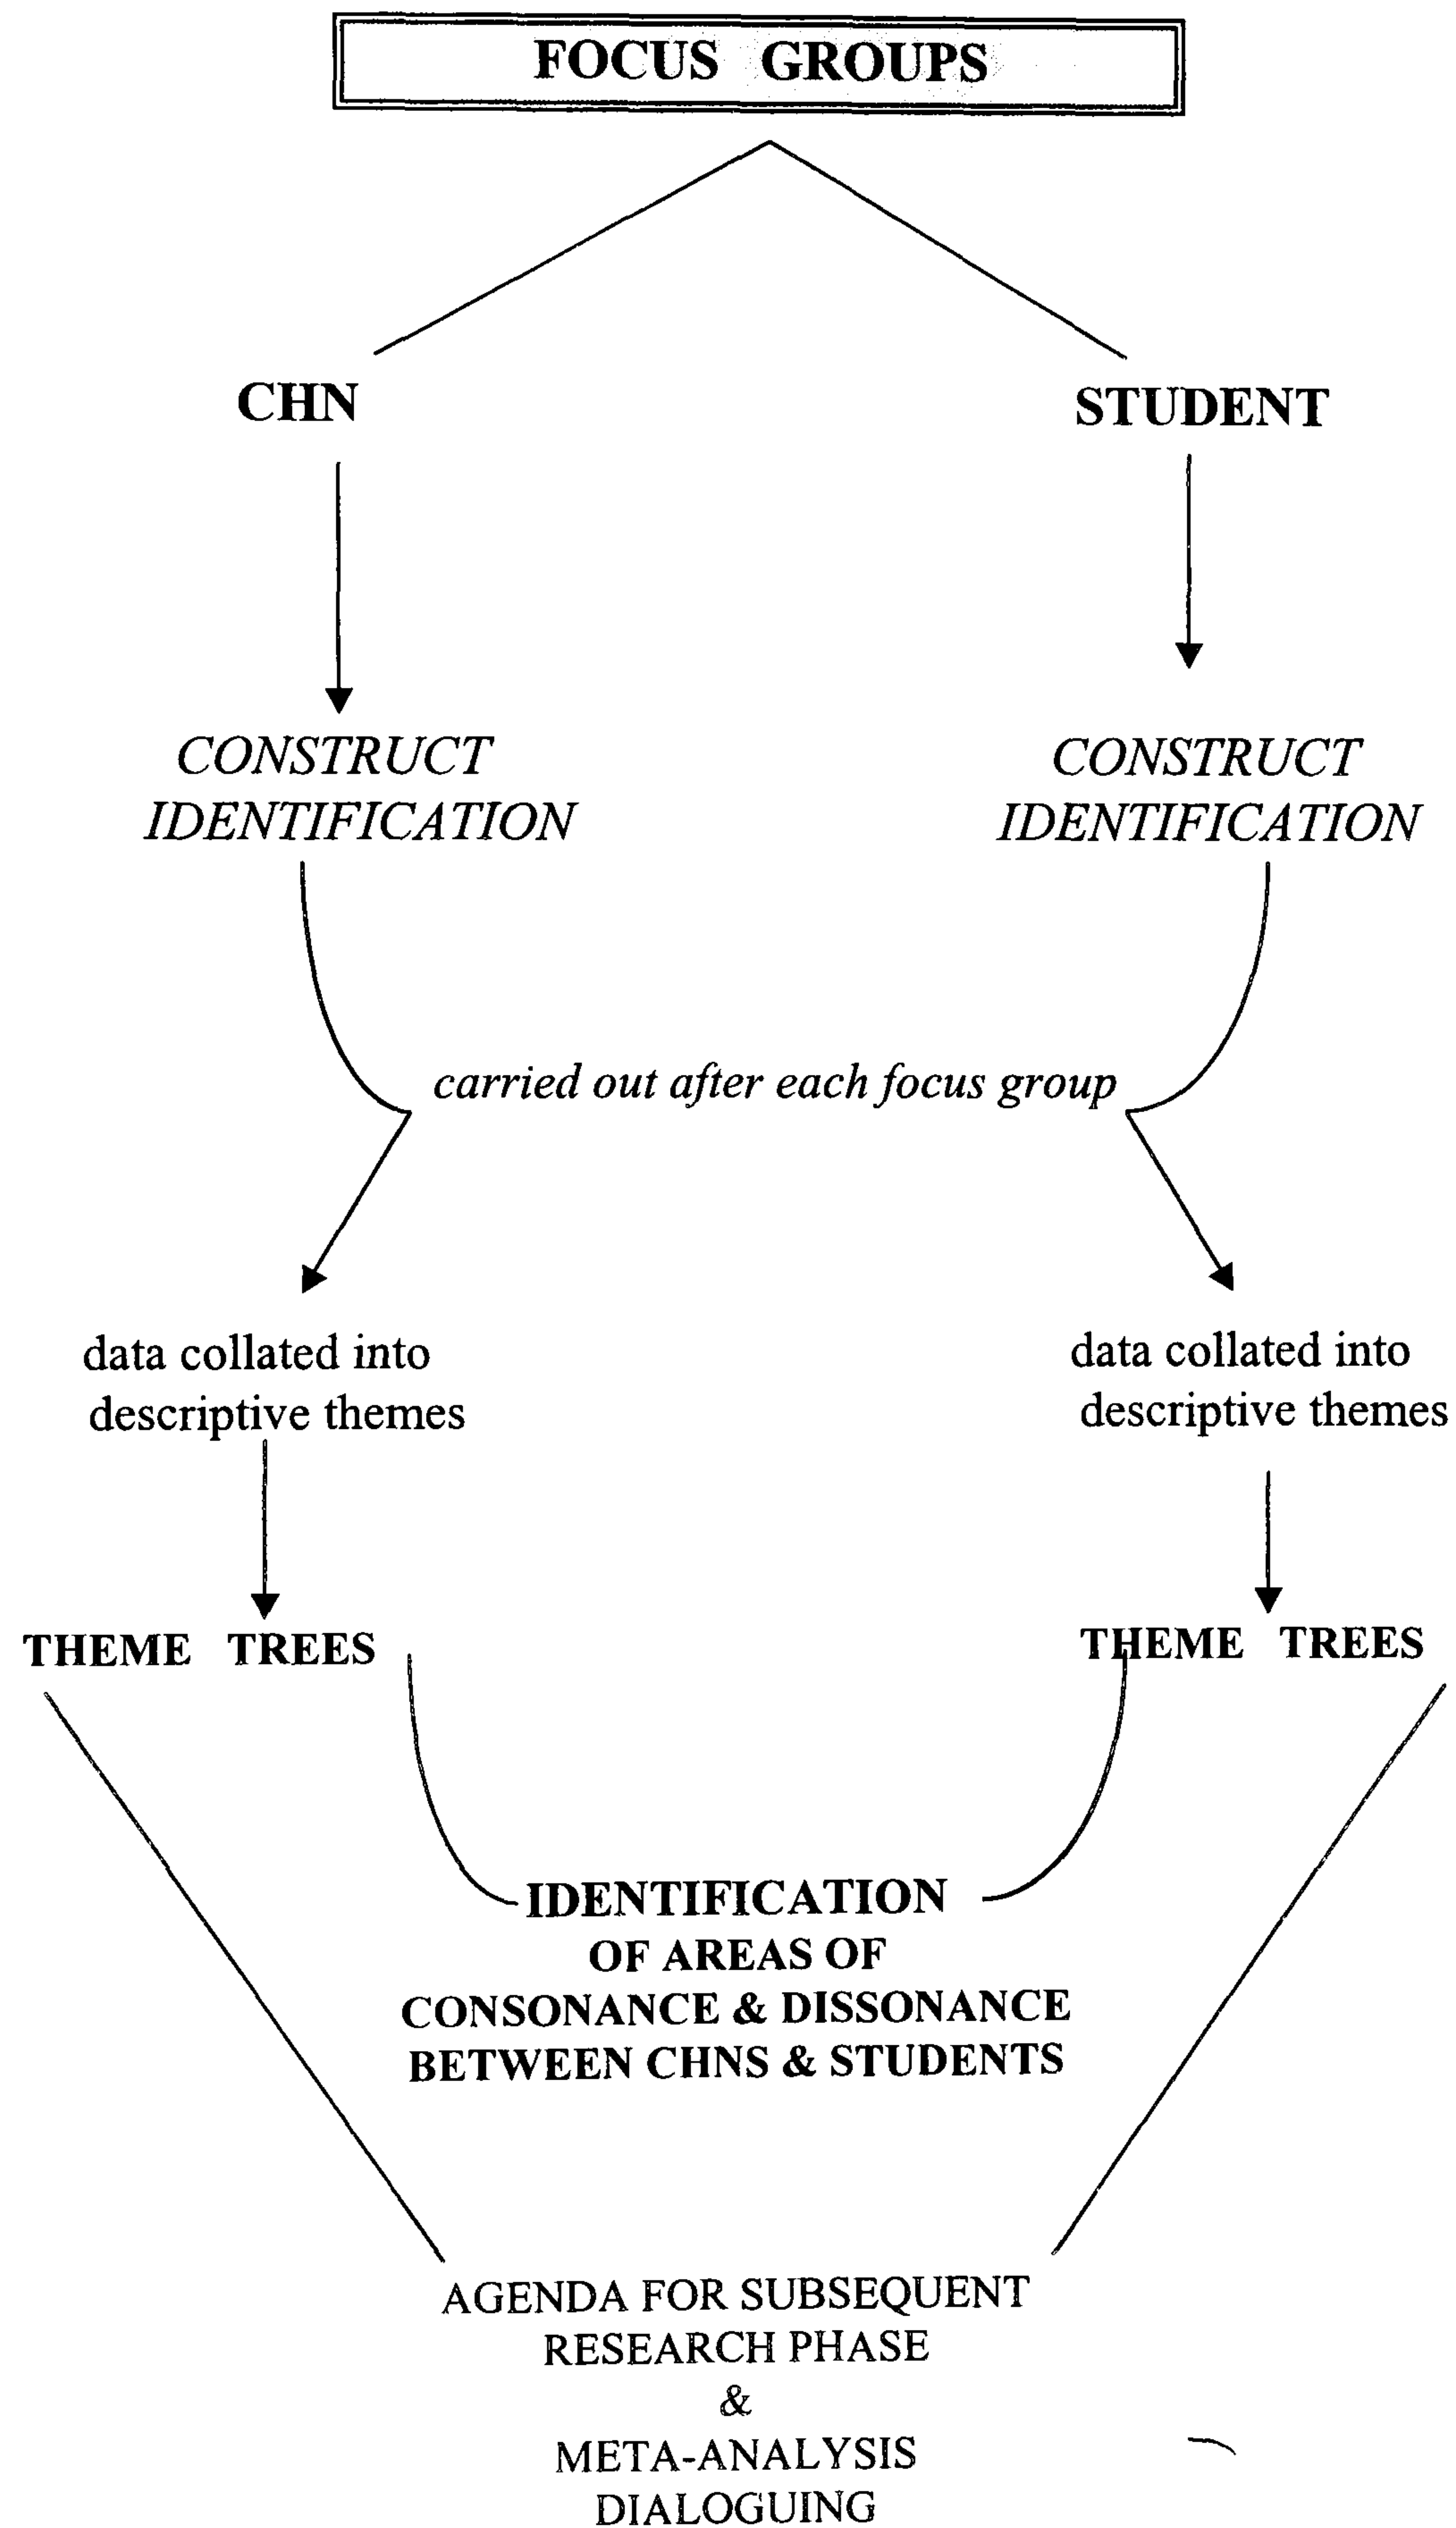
FOCUS GROUPS

CHN

STUDENT

CONSTRUCT IDENTIFICATION

CONSTRUCT IDENTIFICATION

carried out after each focus group

data collated into descriptive themes

data collated into descriptive themes

THEME TREES

THEME TREES

IDENTIFICATION OF AREAS OF CONSONANCE & DISSONANCE BETWEEN CHNS & STUDENTS

AGENDA FOR SUBSEQUENT RESEARCH PHASE
&
META-ANALYSIS DIALOGUING